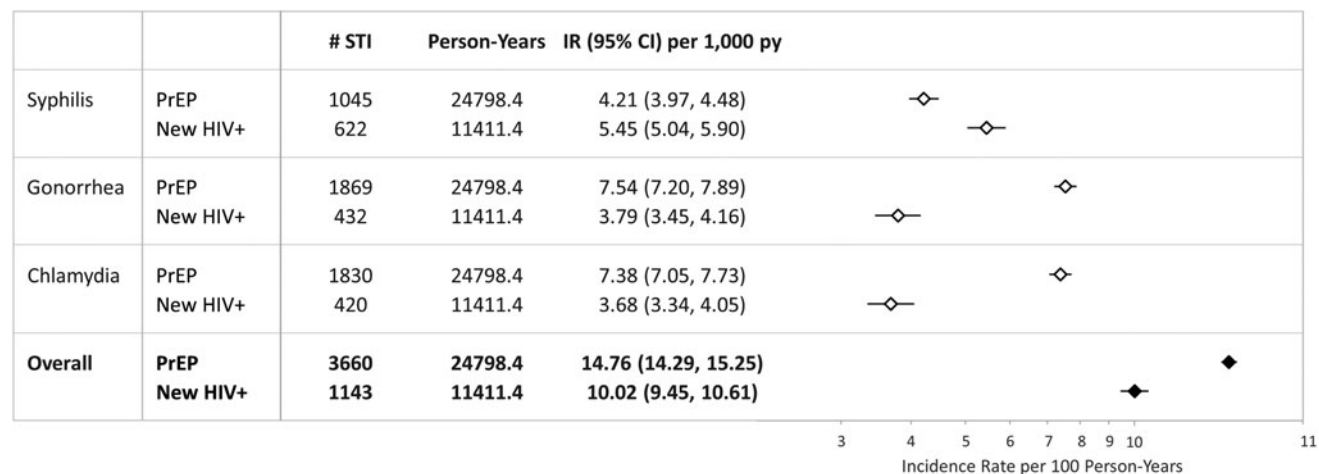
| | | # STI | Person-Years | IR (95% CI) per 1,000 py |
|---|---|---|---|---|
| Syphilis | PrEP | 1045 | 24798.4 | 4.21 (3.97, 4.48) |
| | New HIV+ | 622 | 11411.4 | 5.45 (5.04, 5.90) |
| Gonorrhea | PrEP | 1869 | 24798.4 | 7.54 (7.20, 7.89) |
| | New HIV+ | 432 | 11411.4 | 3.79 (3.45, 4.16) |
| Chlamydia | PrEP | 1830 | 24798.4 | 7.38 (7.05, 7.73) |
| | New HIV+ | 420 | 11411.4 | 3.68 (3.34, 4.05) |
| **Overall** | **PrEP** | **3660** | **24798.4** | **14.76 (14.29, 15.25)** |
| | **New HIV+** | **1143** | **11411.4** | **10.02 (9.45, 10.61)** |

3 4 5 6 7 8 9 10 11
Incidence Rate per 100 Person-Years